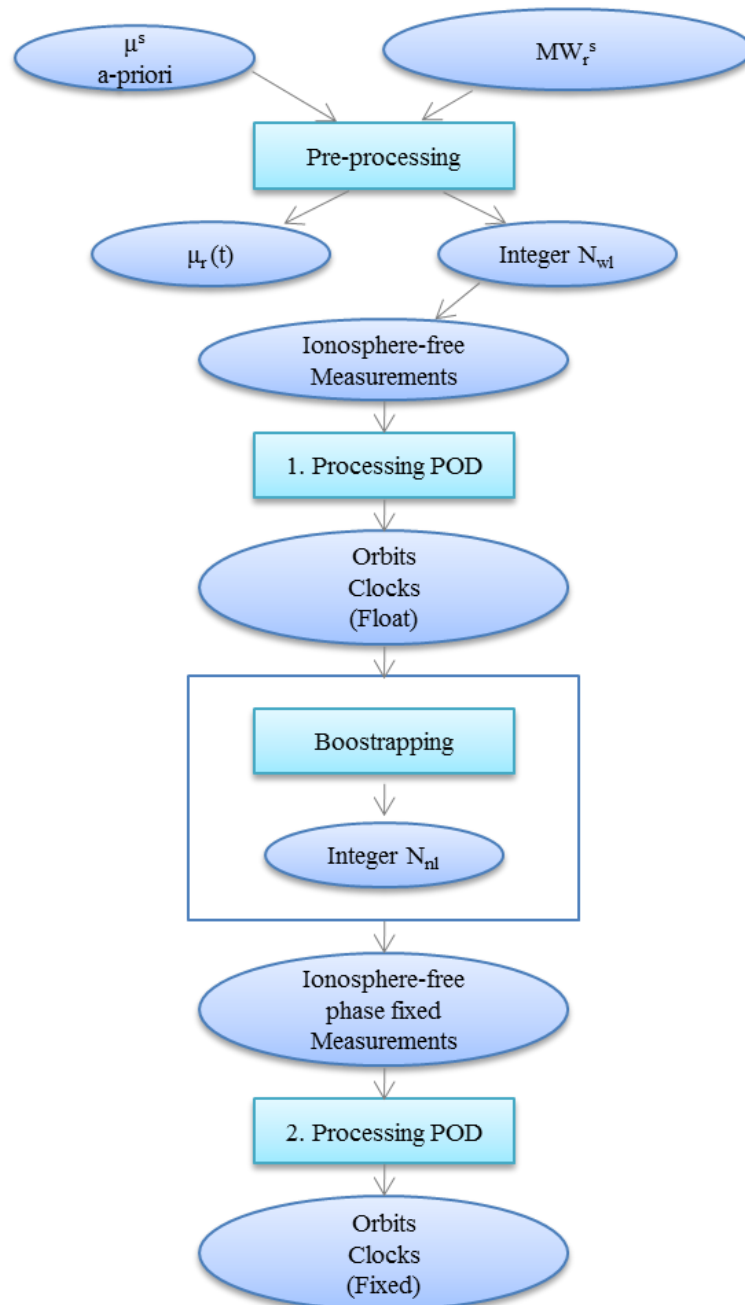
$\mu^s$
a-priori

$MW_r^s$

Pre-processing

$\mu_r(t)$

Integer $N_{wl}$

Ionosphere-free
Measurements

1. Processing POD

Orbits
Clocks
(Float)

Boostrapping

Integer $N_{nl}$

Ionosphere-free
phase fixed
Measurements

2. Processing POD

Orbits
Clocks
(Fixed)